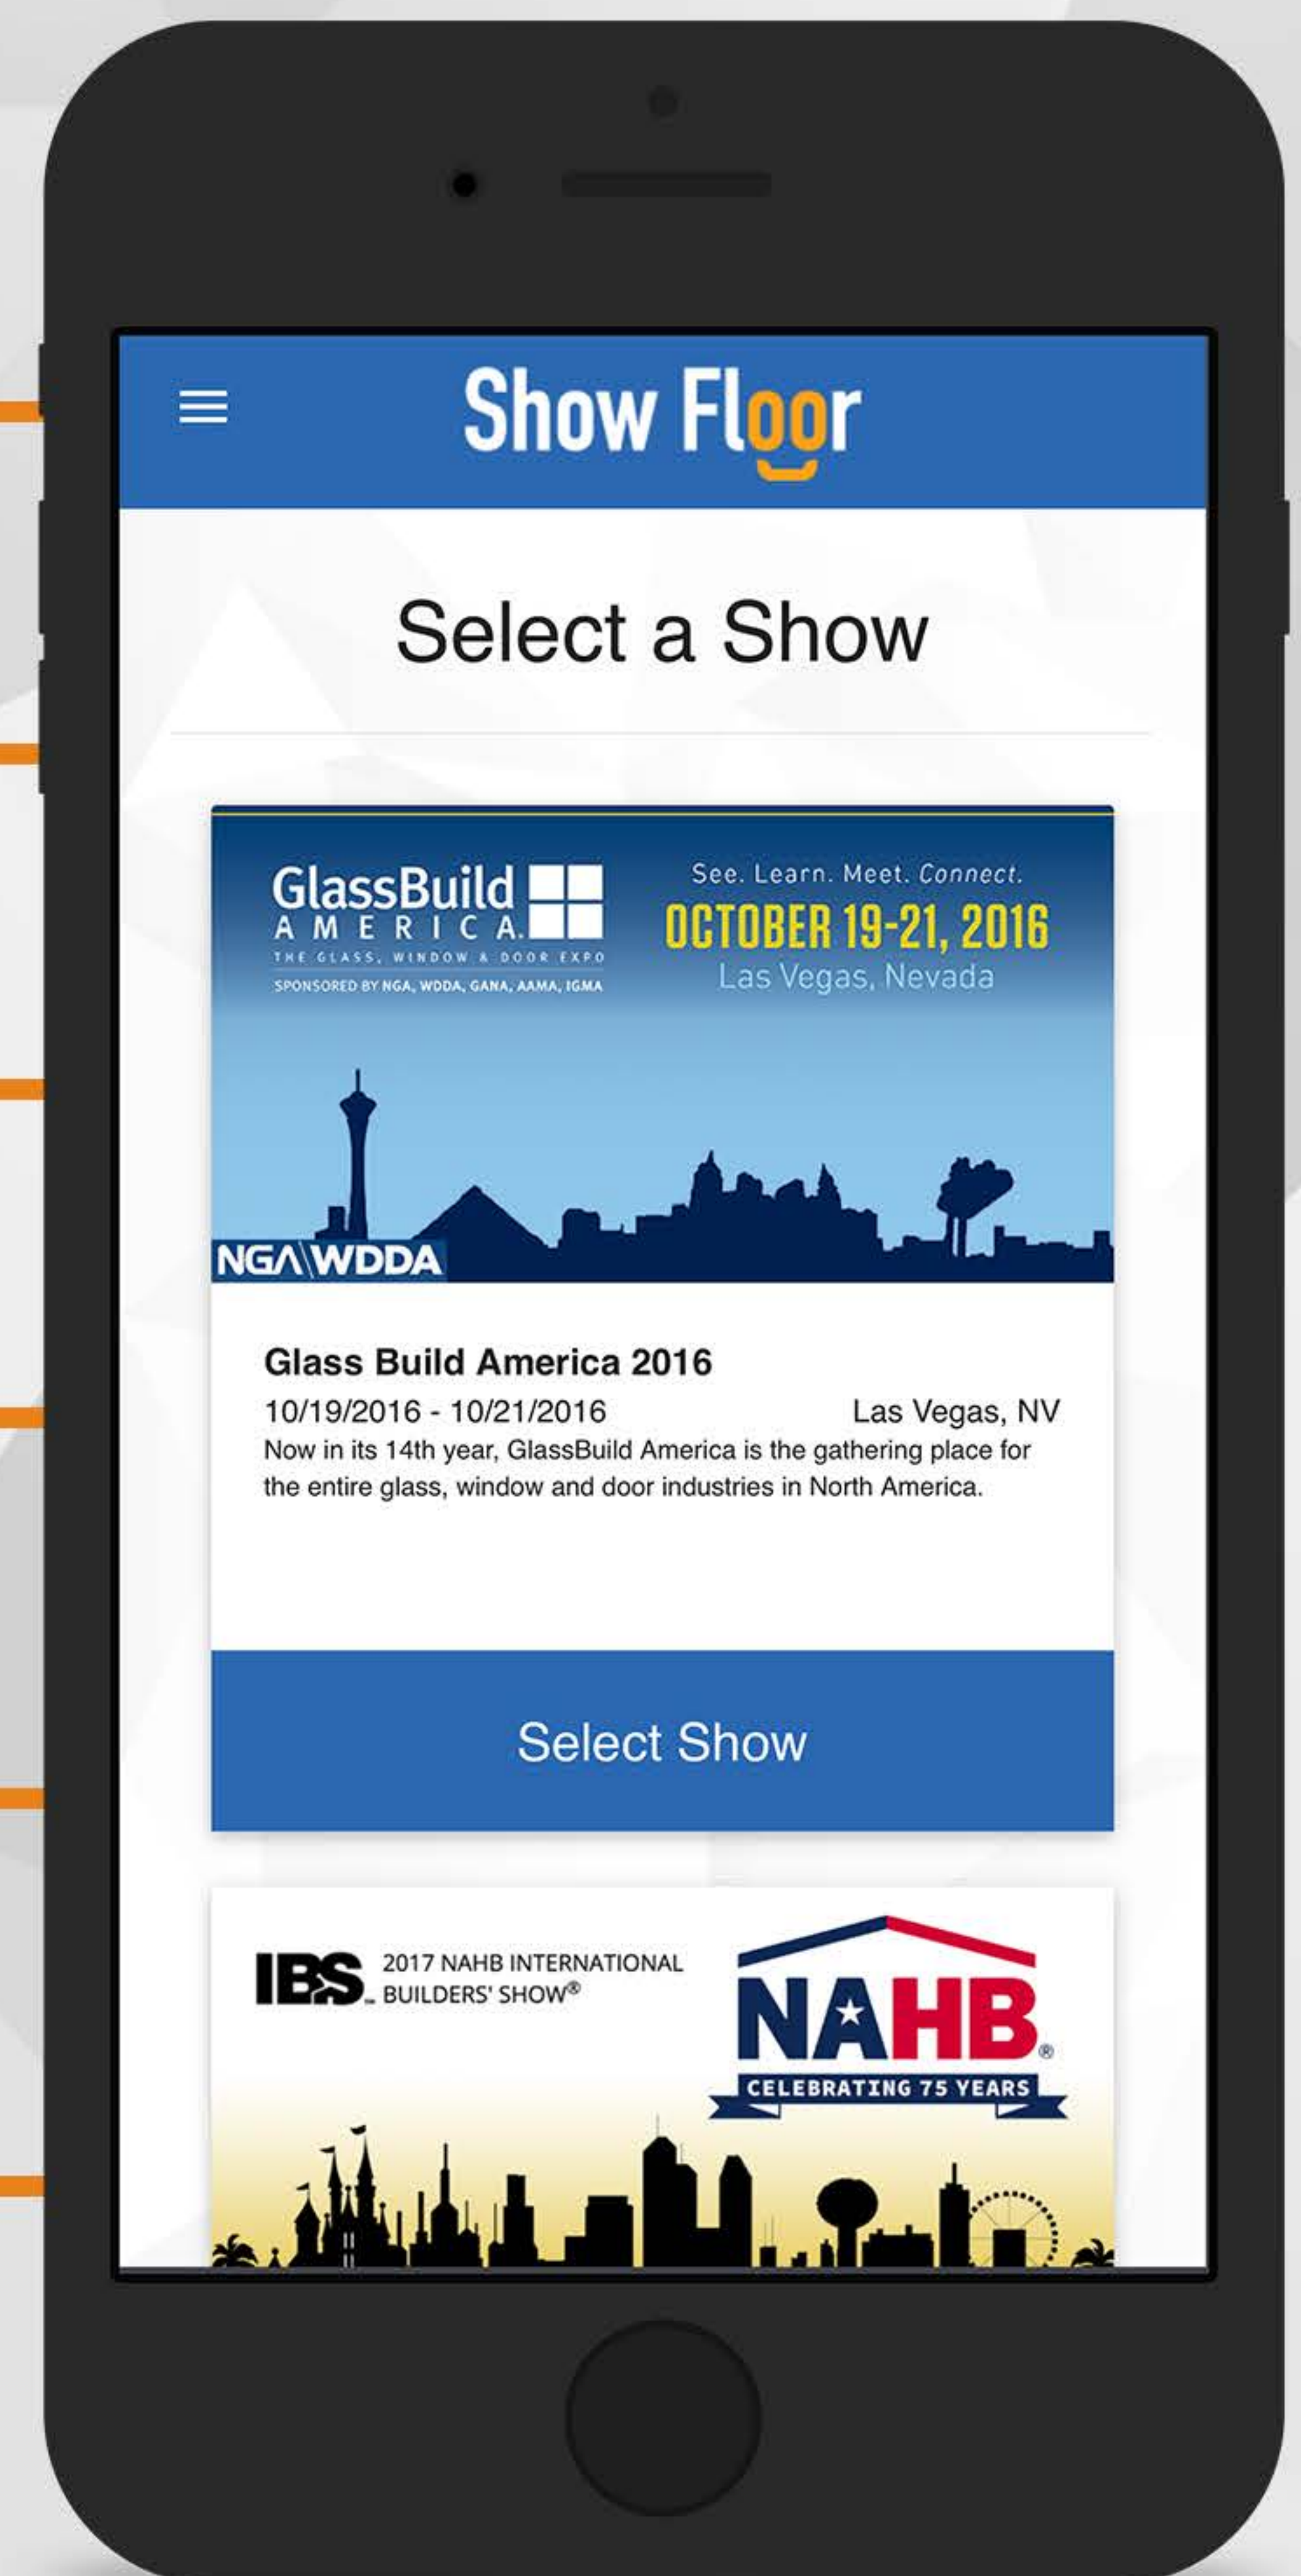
Show Floor

Select a Show

GlassBuild AMERICA
THE GLASS, WINDOW & DOOR EXPO
SPONSORED BY NGA, WDDA, GANA, AAMA, IGMA

See. Learn. Meet. Connect.
OCTOBER 19-21, 2016
Las Vegas, Nevada

NGA WDDA

Glass Build America 2016
10/19/2016 - 10/21/2016 Las Vegas, NV
Now in its 14th year, GlassBuild America is the gathering place for the entire glass, window and door industries in North America.

Select Show

IBS 2017 NAHB INTERNATIONAL BUILDERS' SHOW®

NAHB®
CELEBRATING 75 YEARS